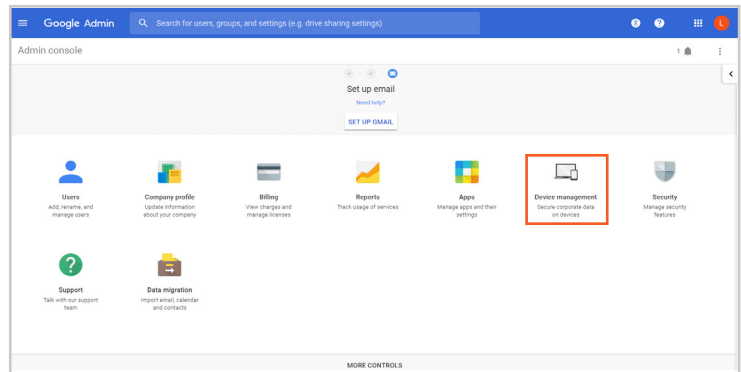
Google Admin

Search for users, groups, and settings (e.g. drive sharing settings)

8

L

Admin console

1

Set up email

Need help?

SET UP GMAIL

Users
Add, rename, and manage users

Company profile
Update information about your company

Billing
View charges and manage licenses

Reports
Track usage of services

Apps
Manage apps and their settings

Device management
Secure corporate data on devices

Security
Manage security features

Support
Talk with our support team

Data migration
Import email, calendar and contacts

MORE CONTROLS